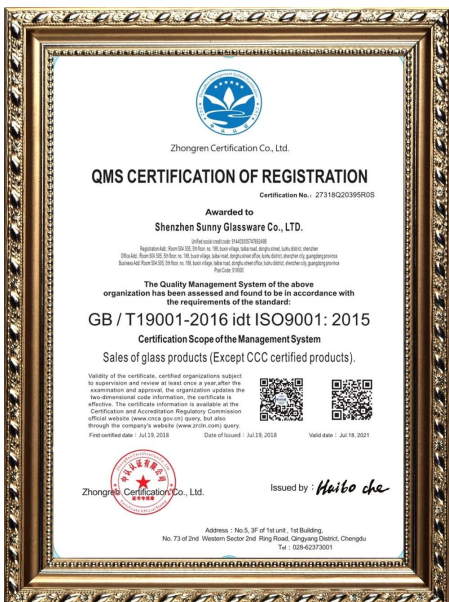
Zhongren Certification Co., Ltd.

QMS CERTIFICATION OF REGISTRATION

Certification No.: 27318Q20395R0S

Awarded to

Shenzhen Sunny Glassware Co., LTD.

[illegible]

The Quality Management System of the above organization has been assessed and found to be in accordance with the requirements of the standard:

GB / T19001-2016 idt ISO9001: 2015

Certification Scope of the Management System

Sales of glass products (Except CCC certified products).

Validity of the certificate, certified organizations subject to supervision and review at least once a year,after the examination and approval, the organization updates the two-dimensional code information, the certificate is effective. The certificate information is available at the Certification and Accreditation Regulatory Commission official website (www.cnca.gov.cn) query, but also through the company's website (www.zrcln.com) query.

First certified date : Jul.19, 2018 Date of Issued : Jul.19, 2018 Valid date : Jul.18, 2021

Zhongren Certification Co., Ltd.

Issued by : Haibo che

Address : No.5, 3F of 1st unit , 1st Building, No. 73 of 2nd Western Sector 2nd Ring Road, Qingyang District, Chengdu Tel : 028-62373001